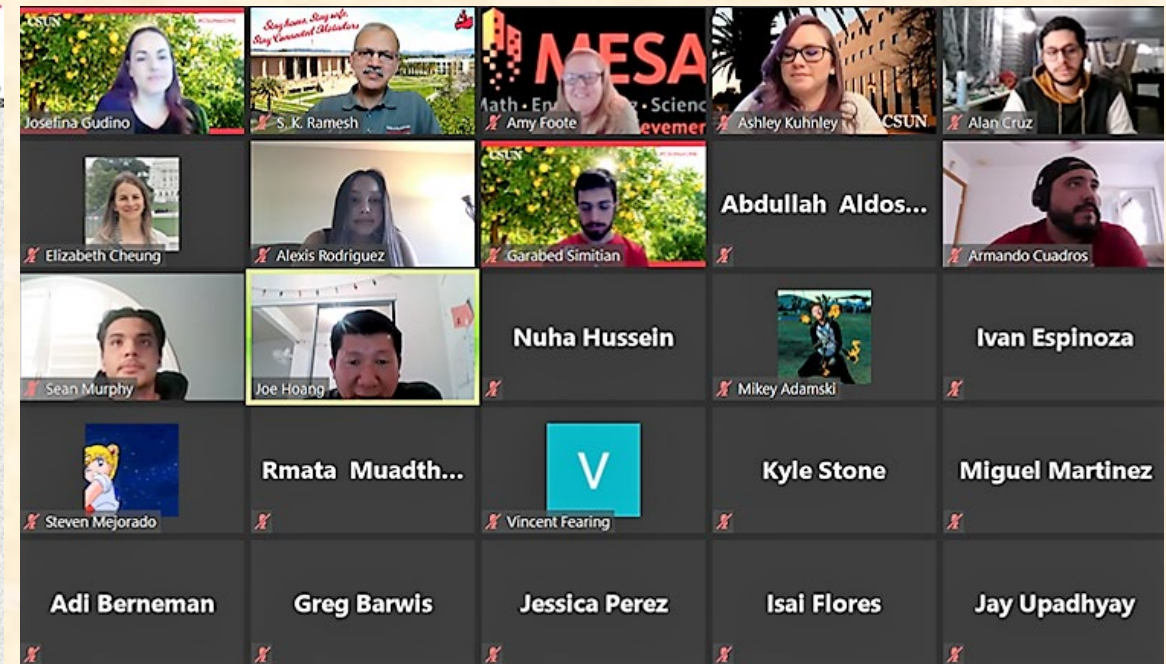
CSUN #CSUNatONE
Josefina Gudino

Stay home. Stay safe. Stay Connected Matadors
S. K. Ramesh

MESA
Math • En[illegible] • Scienc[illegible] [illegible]evemen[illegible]
Amy Foote

CSUN
Ashley Kuhnley

Alan Cruz

Elizabeth Cheung

Alexis Rodriguez

CSUN #CSUNatONE
Garabed Simitian

Abdullah Aldos...

Armando Cuadros

Sean Murphy

Joe Hoang

Nuha Hussein

Mikey Adamski

Ivan Espinoza

Steven Mejorado

Rmata Muadth...

V
Vincent Fearing

Kyle Stone

Miguel Martinez

Adi Berneman

Greg Barwis

Jessica Perez

Isai Flores

Jay Upadhyay